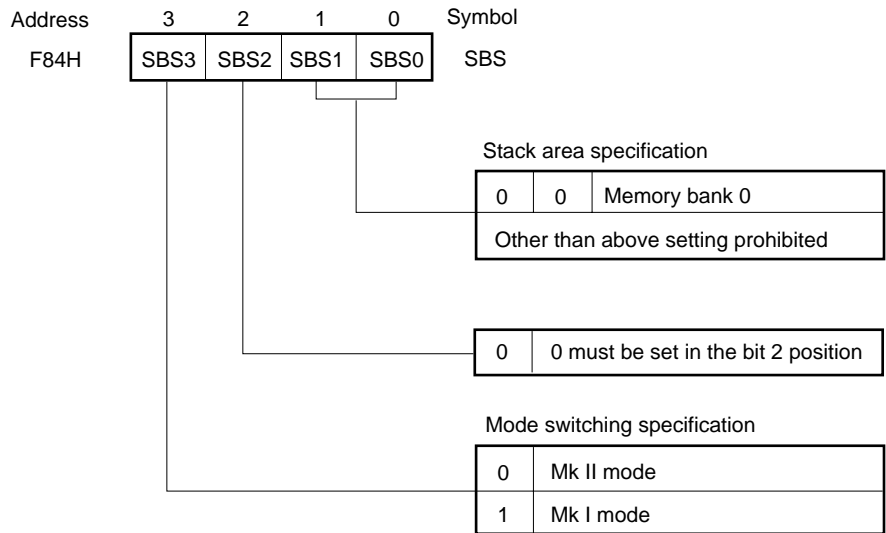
| Address | 3 | 2 | 1 | 0 | Symbol |
|---|---|---|---|---|---|
| F84H | SBS3 | SBS2 | SBS1 | SBS0 | SBS |

Stack area specification

| | | |
|---|---|---|
| 0 | 0 | Memory bank 0 |
| Other than above setting prohibited | | |

| | |
|---|---|
| 0 | 0 must be set in the bit 2 position |

Mode switching specification

| | |
|---|---|
| 0 | Mk II mode |
| 1 | Mk I mode |